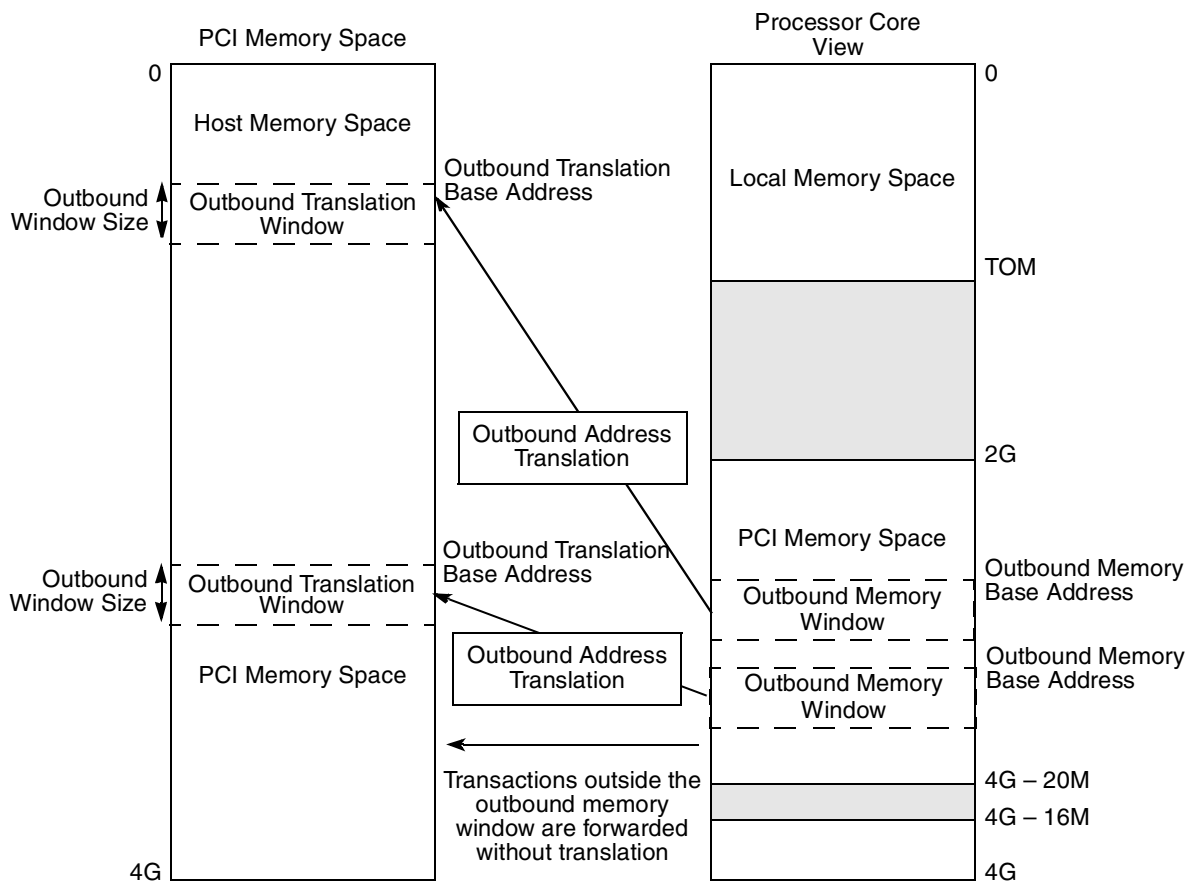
PCI Memory Space

0

Host Memory Space

Outbound Window Size

Outbound Translation Window

Outbound Translation Base Address

Outbound Address Translation

Outbound Window Size

Outbound Translation Window

Outbound Translation Base Address

PCI Memory Space

Outbound Address Translation

Transactions outside the outbound memory window are forwarded without translation

4G

Processor Core View

0

Local Memory Space

TOM

2G

PCI Memory Space

Outbound Memory Base Address

Outbound Memory Window

Outbound Memory Base Address

Outbound Memory Window

4G – 20M

4G – 16M

4G